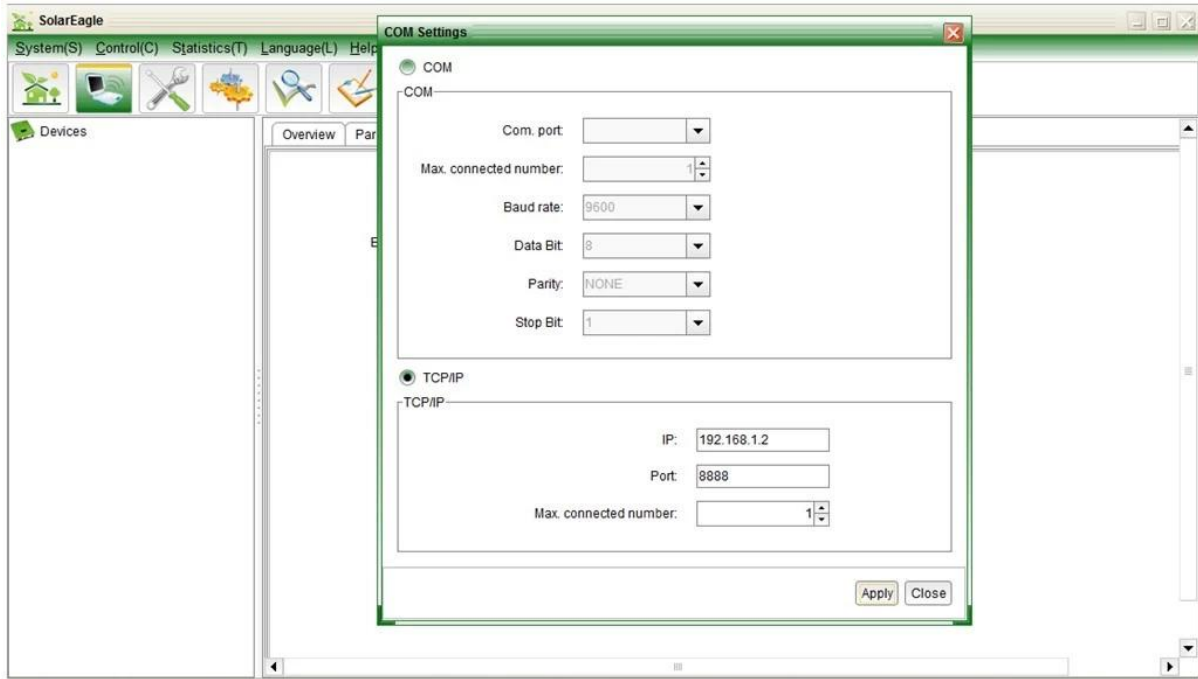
SolarEagle

System(S) Control(C) Statistics(T) Language(L) Help

Devices

Overview Par

B

COM Settings

COM

COM

Com. port:

Max. connected number: 1

Baud rate: 9600

Data Bit: 8

Parity: NONE

Stop Bit: 1

TCP/IP

TCP/IP

IP: 192.168.1.2

Port: 8888

Max. connected number: 1

Apply Close